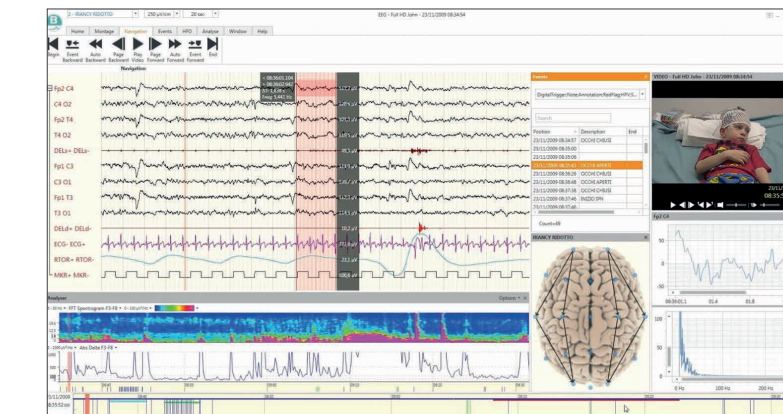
2 - FRANCY RIDOTTO
250 µV/cm
20 sec
EEG - Full HD John - 23/11/2009 08:34:54
Home
Montage
Navigation
Events
HFO
Analyse
Window
Help
Begin
Event Backward
Auto Backward
Page Backward
Play Video
Page Forward
Auto Forward
Event Forward
End
Navigation
Fp2 C4
C4 O2
Fp2 T4
T4 O2
DELu+ DELu-
Fp1 C3
C3 O1
Fp1 T3
T3 O1
DELd+ DELd-
ECG- ECG+
RTOR- RTOR-
MKR+ MKR-
Events
DigitalTrigger;Note;Annotation;RedFlag;HFVS...
Search
Position
Description
End
23/11/2009 08:34:57
OCCHI CHIUSI
23/11/2009 08:35:00
23/11/2009 08:35:00
23/11/2009 08:35:43
OCCHI APERTI
23/11/2009 08:36:26
OCCHI CHIUSI
23/11/2009 08:36:48
OCCHI APERTI
23/11/2009 08:37:16
OCCHI CHIUSI
23/11/2009 08:37:46
INIZIO IPN
Count=88
FRANCY RIDOTTO
VIDEO - Full HD John - 23/11/2009 08:34:54
Fp2 C4
50
0
-50
08:36:01.1
01.4
01.8
100
0 Hz
100 Hz
200 Hz
Analyser
Options
FFT Spectrogram F3-F8
Abs Delta F3-F8
23/11/2009
08:35:52